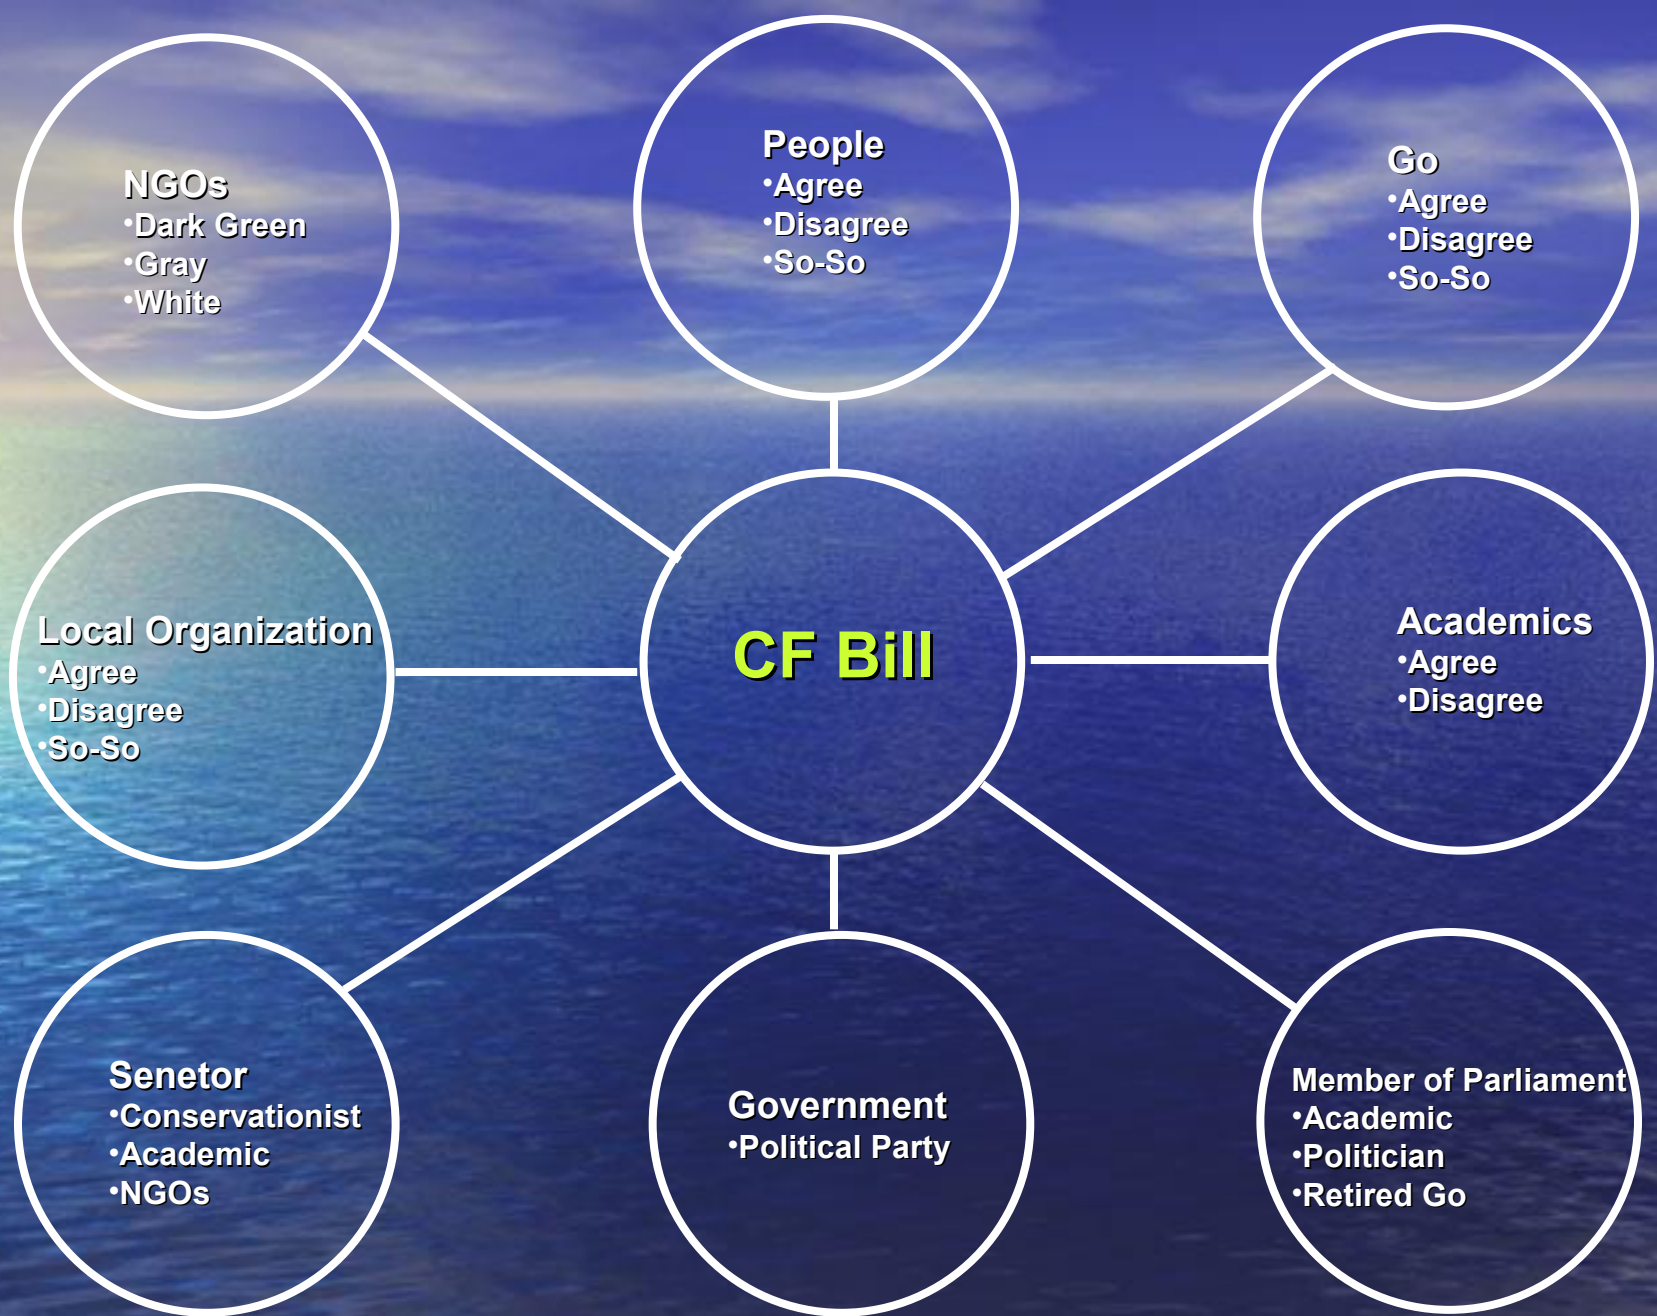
NGOs
•Dark Green
•Gray
•White

People
•Agree
•Disagree
•So-So

Go
•Agree
•Disagree
•So-So

Local Organization
•Agree
•Disagree
•So-So

CF Bill

Academics
•Agree
•Disagree

Senetor
•Conservationist
•Academic
•NGOs

Government
•Political Party

Member of Parliament
•Academic
•Politician
•Retired Go